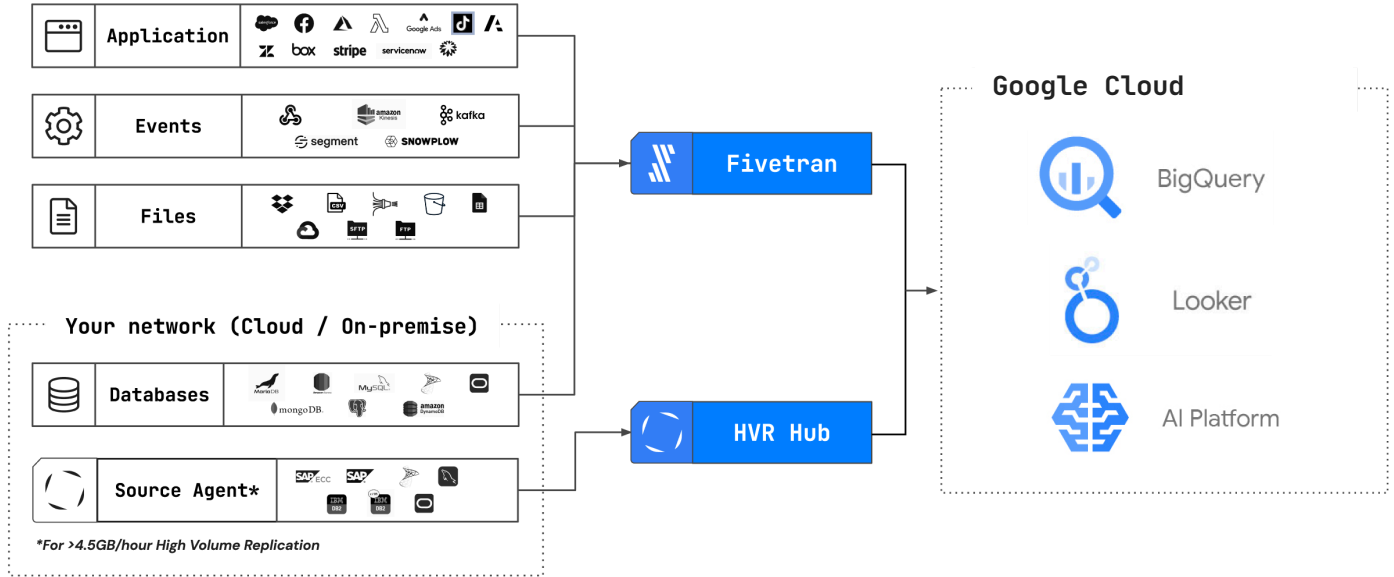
Application

salesforce Google Ads

box stripe servicenow

Events

amazon Kinesis kafka

segment SNOWPLOW

Files

CSV

SFTP FTP

Your network (Cloud / On-premise)

Databases

MariaDB MySQL

mongoDB. amazon DynamoDB

Source Agent*

SAP ECC SAP

IBM DB2 IBM DB2

*For >4.5GB/hour High Volume Replication

Fivetran

HVR Hub

Google Cloud

BigQuery

Looker

AI Platform